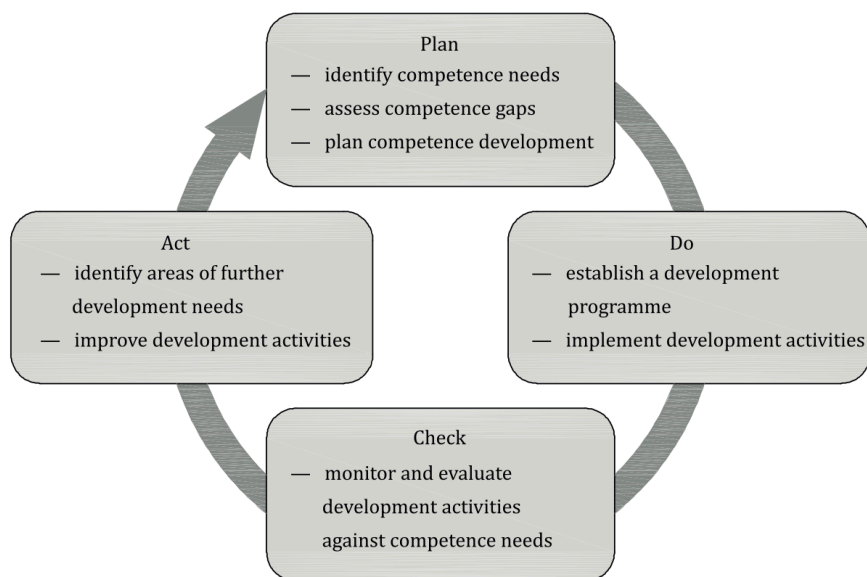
Plan
— identify competence needs
— assess competence gaps
— plan competence development

Do
— establish a development programme
— implement development activities

Check
— monitor and evaluate development activities against competence needs

Act
— identify areas of further development needs
— improve development activities